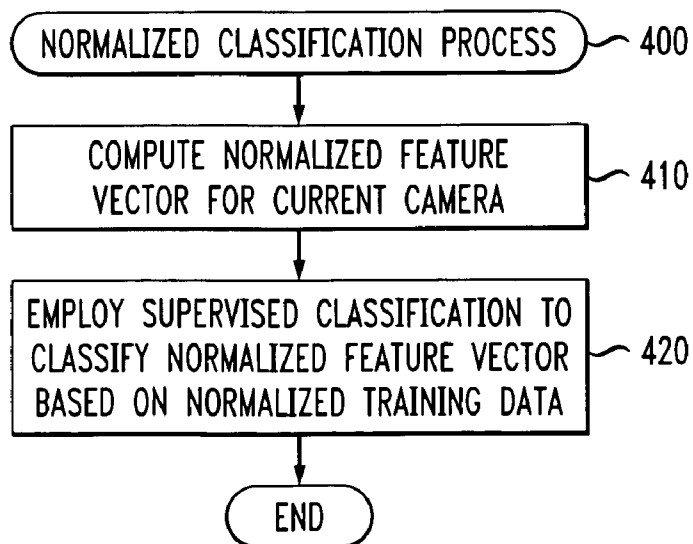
NORMALIZED CLASSIFICATION PROCESS

400

COMPUTE NORMALIZED FEATURE VECTOR FOR CURRENT CAMERA

410

EMPLOY SUPERVISED CLASSIFICATION TO CLASSIFY NORMALIZED FEATURE VECTOR BASED ON NORMALIZED TRAINING DATA

420

END